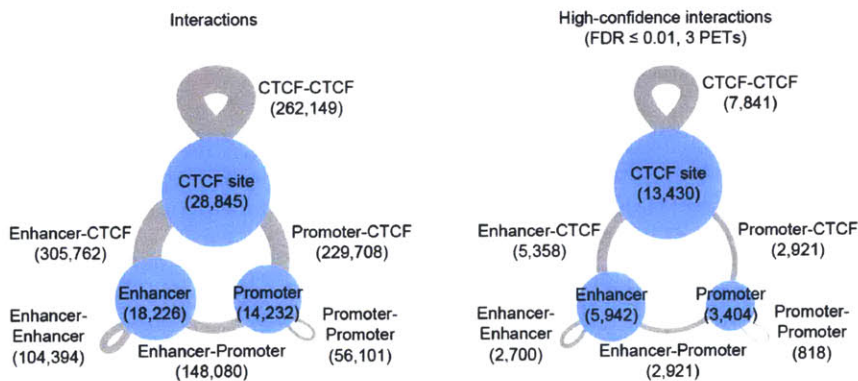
Interactions

CTCF-CTCF (262,149)

CTCF site (28,845)

Enhancer-CTCF (305,762)

Promoter-CTCF (229,708)

Enhancer (18,226)

Promoter (14,232)

Enhancer-Enhancer (104,394)

Promoter-Promoter (56,101)

Enhancer-Promoter (148,080)

High-confidence interactions (FDR ≤ 0.01, 3 PETs)

CTCF-CTCF (7,841)

CTCF site (13,430)

Enhancer-CTCF (5,358)

Promoter-CTCF (2,921)

Enhancer (5,942)

Promoter (3,404)

Enhancer-Enhancer (2,700)

Promoter-Promoter (818)

Enhancer-Promoter (2,921)